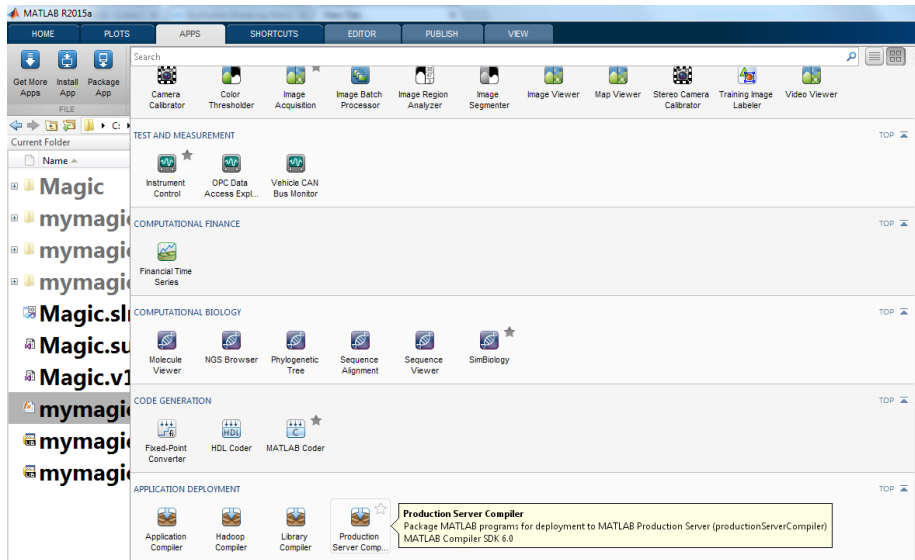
MATLAB R2015a

HOME PLOTS APPS SHORTCUTS EDITOR PUBLISH VIEW

Get More Apps
Install App
Package App
FILE

C:

Current Folder

Name

Magic
mymagic
mymagic
mymagic
Magic.sl
Magic.su
Magic.v1
mymagic
mymagic
mymagic

Search

Camera Calibrator
Color Thresholder
Image Acquisition
Image Batch Processor
Image Region Analyzer
Image Segmenter
Image Viewer
Map Viewer
Stereo Camera Calibrator
Training Image Labeler
Video Viewer

TEST AND MEASUREMENT
TOP

Instrument Control
OPC Data Access Expl...
Vehicle CAN Bus Monitor

COMPUTATIONAL FINANCE
TOP

Financial Time Series

COMPUTATIONAL BIOLOGY
TOP

Molecule Viewer
NGS Browser
Phylogenetic Tree
Sequence Alignment
Sequence Viewer
SimBiology

CODE GENERATION
TOP

Fixed-Point Converter
HDL Coder
MATLAB Coder

APPLICATION DEPLOYMENT
TOP

Application Compiler
Hadoop Compiler
Library Compiler
Production Server Comp...

Production Server Compiler
Package MATLAB programs for deployment to MATLAB Production Server (productionServerCompiler)
MATLAB Compiler SDK 6.0